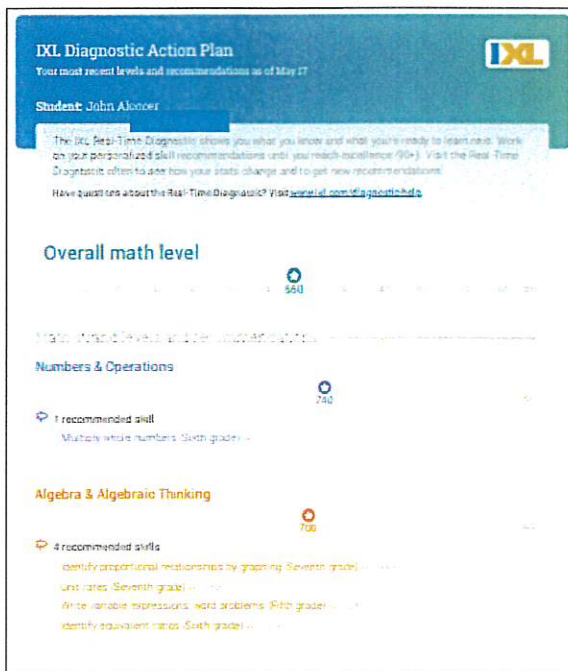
IXL Diagnostic Action Plan
Your most recent levels and recommendations as of May 17

IXL

Student: John Alonzo

The IXL Real-Time Diagnostic shows you what you know and what you're ready to learn next. Work on your personalized skill recommendations until you reach excellence (90+). Visit the Real-Time Diagnostic often to see how your stats change and to get new recommendations.

Have questions about the Real-Time Diagnostic? Visit www.ixl.com/diagnostichelp

Overall math level

560

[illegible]

Numbers & Operations

740

1 recommended skill
Multiply whole numbers (Sixth grade)

Algebra & Algebraic Thinking

700

4 recommended skills
Identify proportional relationships by graphing (Seventh grade)
Unit rates (Seventh grade)
Write variable expressions: word problems (Fifth grade)
Identify equivalent ratios (Sixth grade)